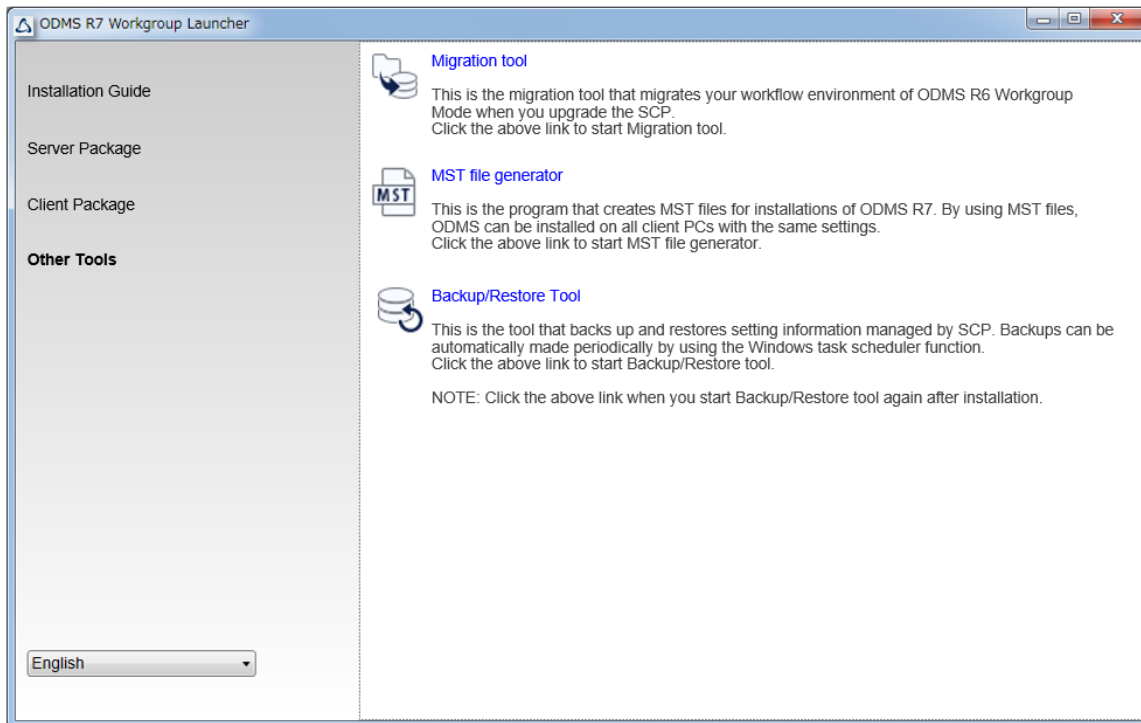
ODMS R7 Workgroup Launcher

Installation Guide

Server Package

Client Package

Other Tools

English

Migration tool

This is the migration tool that migrates your workflow environment of ODMS R6 Workgroup Mode when you upgrade the SCP.
Click the above link to start Migration tool.

MST

MST file generator

This is the program that creates MST files for installations of ODMS R7. By using MST files, ODMS can be installed on all client PCs with the same settings.
Click the above link to start MST file generator.

Backup/Restore Tool

This is the tool that backs up and restores setting information managed by SCP. Backups can be automatically made periodically by using the Windows task scheduler function.
Click the above link to start Backup/Restore tool.

NOTE: Click the above link when you start Backup/Restore tool again after installation.